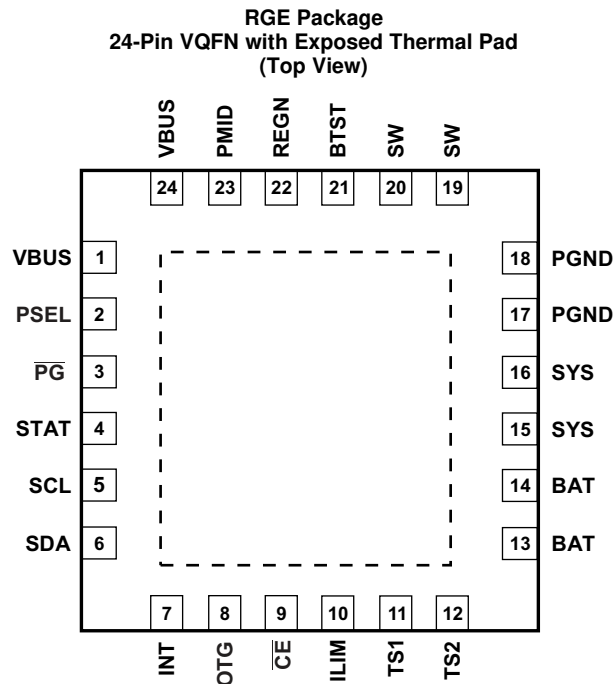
RGE Package
24-Pin VQFN with Exposed Thermal Pad
(Top View)

VBUS 24
PMID 23
REGN 22
BTST 21
SW 20
SW 19

VBUS 1
PSEL 2
$\overline{PG}$ 3
STAT 4
SCL 5
SDA 6

18 PGND
17 PGND
16 SYS
15 SYS
14 BAT
13 BAT

7 INT
8 OTG
9 $\overline{CE}$
10 ILIM
11 TS1
12 TS2